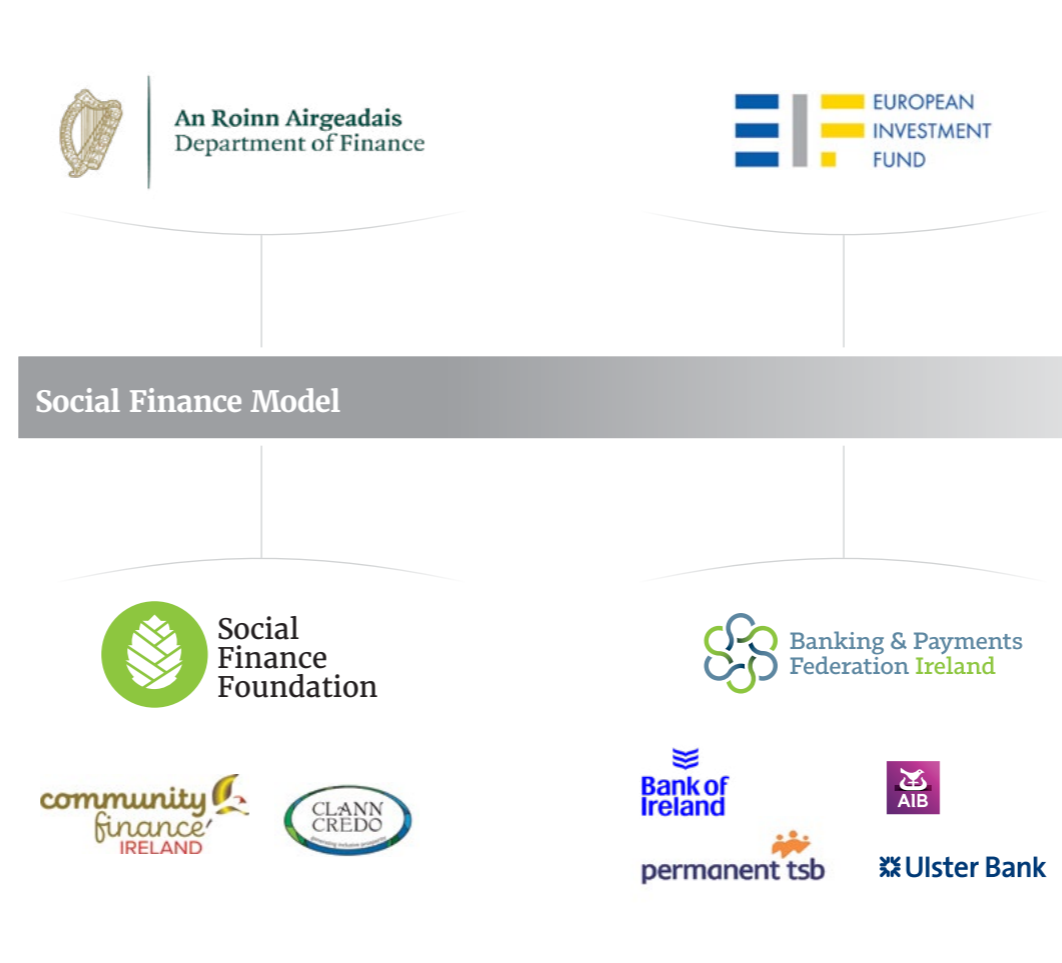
An Roinn Airgeadais
Department of Finance

EUROPEAN
INVESTMENT
FUND

Social Finance Model

Social
Finance
Foundation

Banking & Payments
Federation Ireland

community
finance
IRELAND

CLANN
CREDO
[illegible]

Bank of
Ireland

AIB

permanent tsb

Ulster Bank